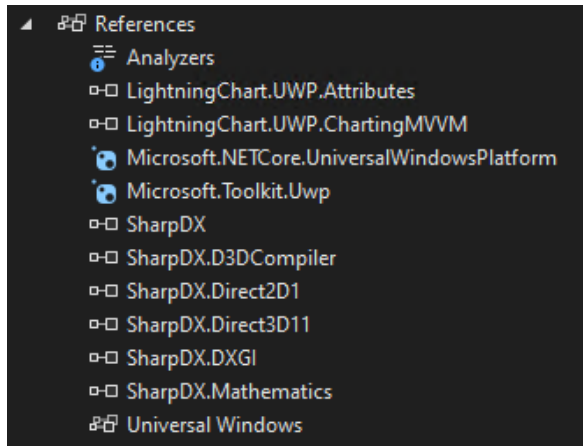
References
Analyzers
LightningChart.UWP.Attributes
LightningChart.UWP.ChartingMVVM
Microsoft.NETCore.UniversalWindowsPlatform
Microsoft.Toolkit.Uwp
SharpDX
SharpDX.D3DCompiler
SharpDX.Direct2D1
SharpDX.Direct3D11
SharpDX.DXGI
SharpDX.Mathematics
Universal Windows